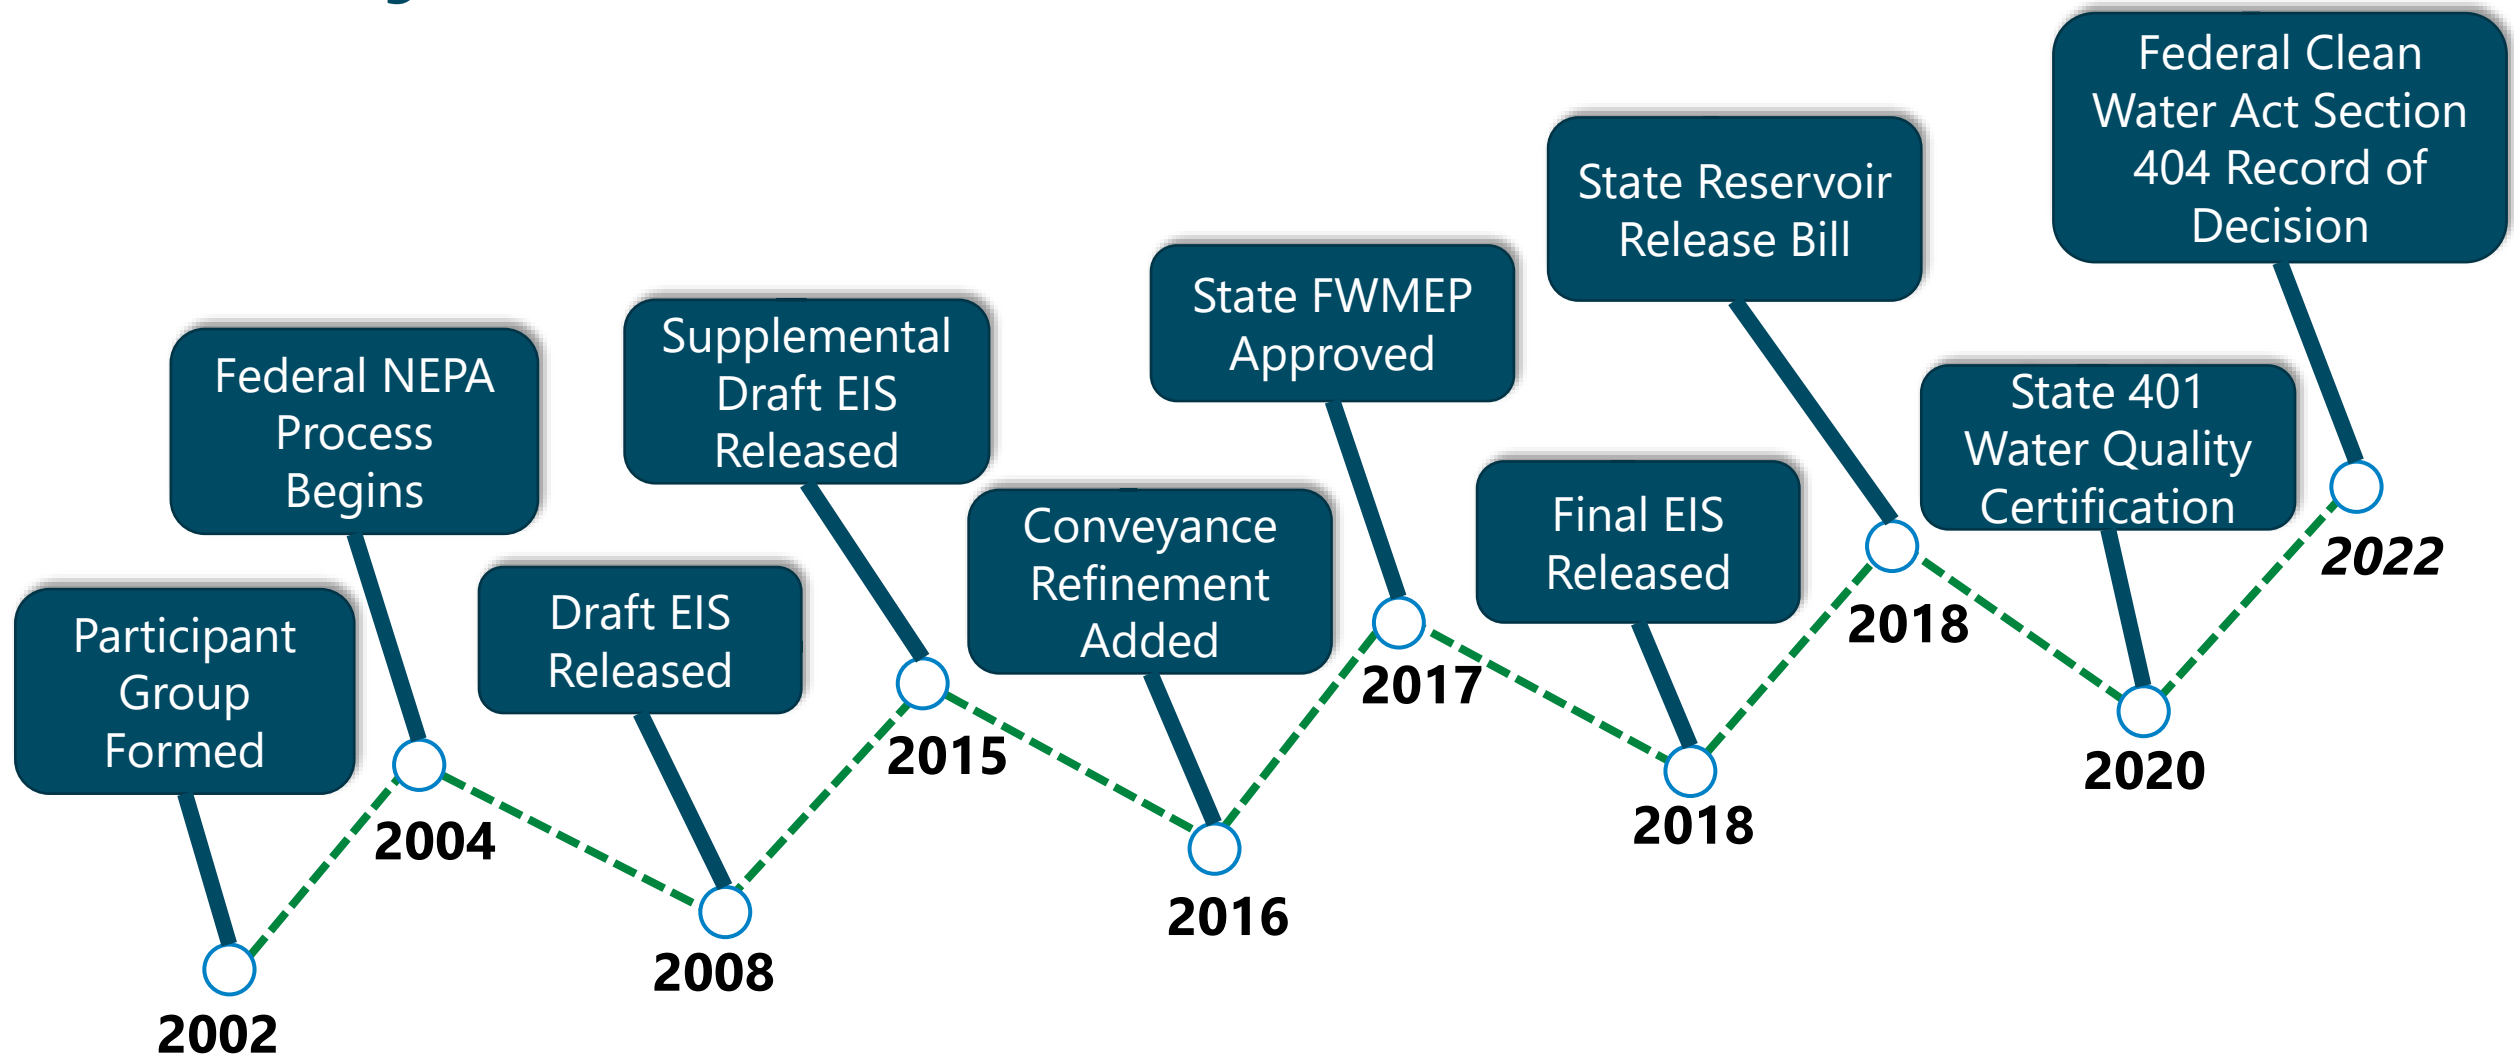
Participant Group Formed

2002

Federal NEPA Process Begins

2004

Draft EIS Released

2008

Supplemental Draft EIS Released

2015

Conveyance Refinement Added

2016

State FWMEP Approved

2017

Final EIS Released

2018

State Reservoir Release Bill

2018

State 401 Water Quality Certification

2020

Federal Clean Water Act Section 404 Record of Decision

2022